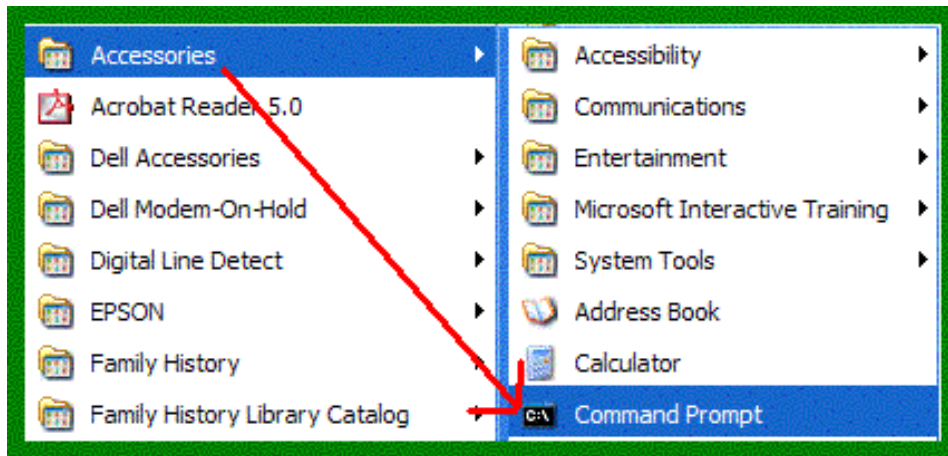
Accessories
Acrobat Reader 5.0
Dell Accessories
Dell Modem-On-Hold
Digital Line Detect
EPSON
Family History
Family History Library Catalog

Accessibility
Communications
Entertainment
Microsoft Interactive Training
System Tools
Address Book
Calculator
C:\
Command Prompt